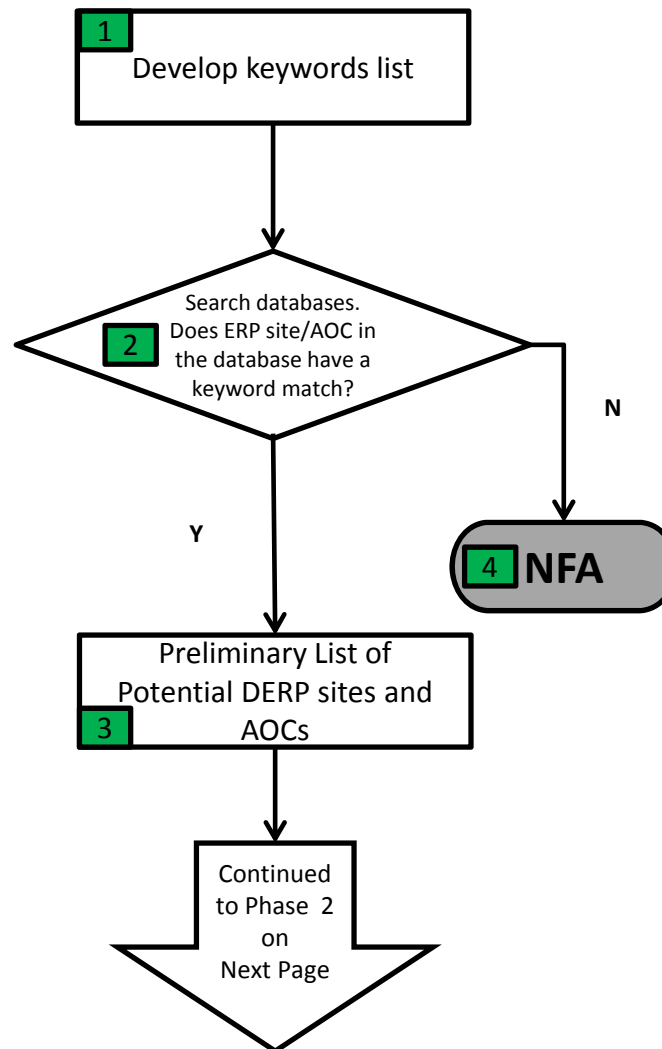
1
Develop keywords list

Search databases. Does ERP site/AOC in the database have a keyword match?
2

N

Y

4 NFA

Preliminary List of Potential DERP sites and AOCs
3

Continued to Phase 2 on Next Page